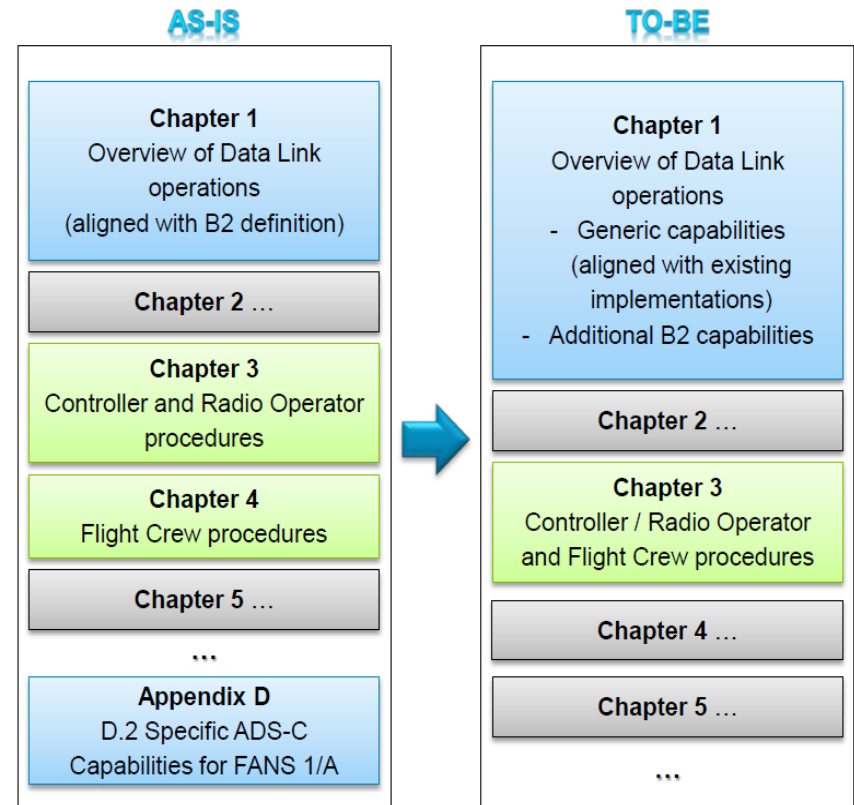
AS-IS

Chapter 1
Overview of Data Link operations
(aligned with B2 definition)

Chapter 2 …

Chapter 3
Controller and Radio Operator procedures

Chapter 4
Flight Crew procedures

Chapter 5 …

…

Appendix D
D.2 Specific ADS-C Capabilities for FANS 1/A

TO-BE

Chapter 1
Overview of Data Link operations
- Generic capabilities (aligned with existing implementations)
- Additional B2 capabilities

Chapter 2 …

Chapter 3
Controller / Radio Operator and Flight Crew procedures

Chapter 4 …

Chapter 5 …

…